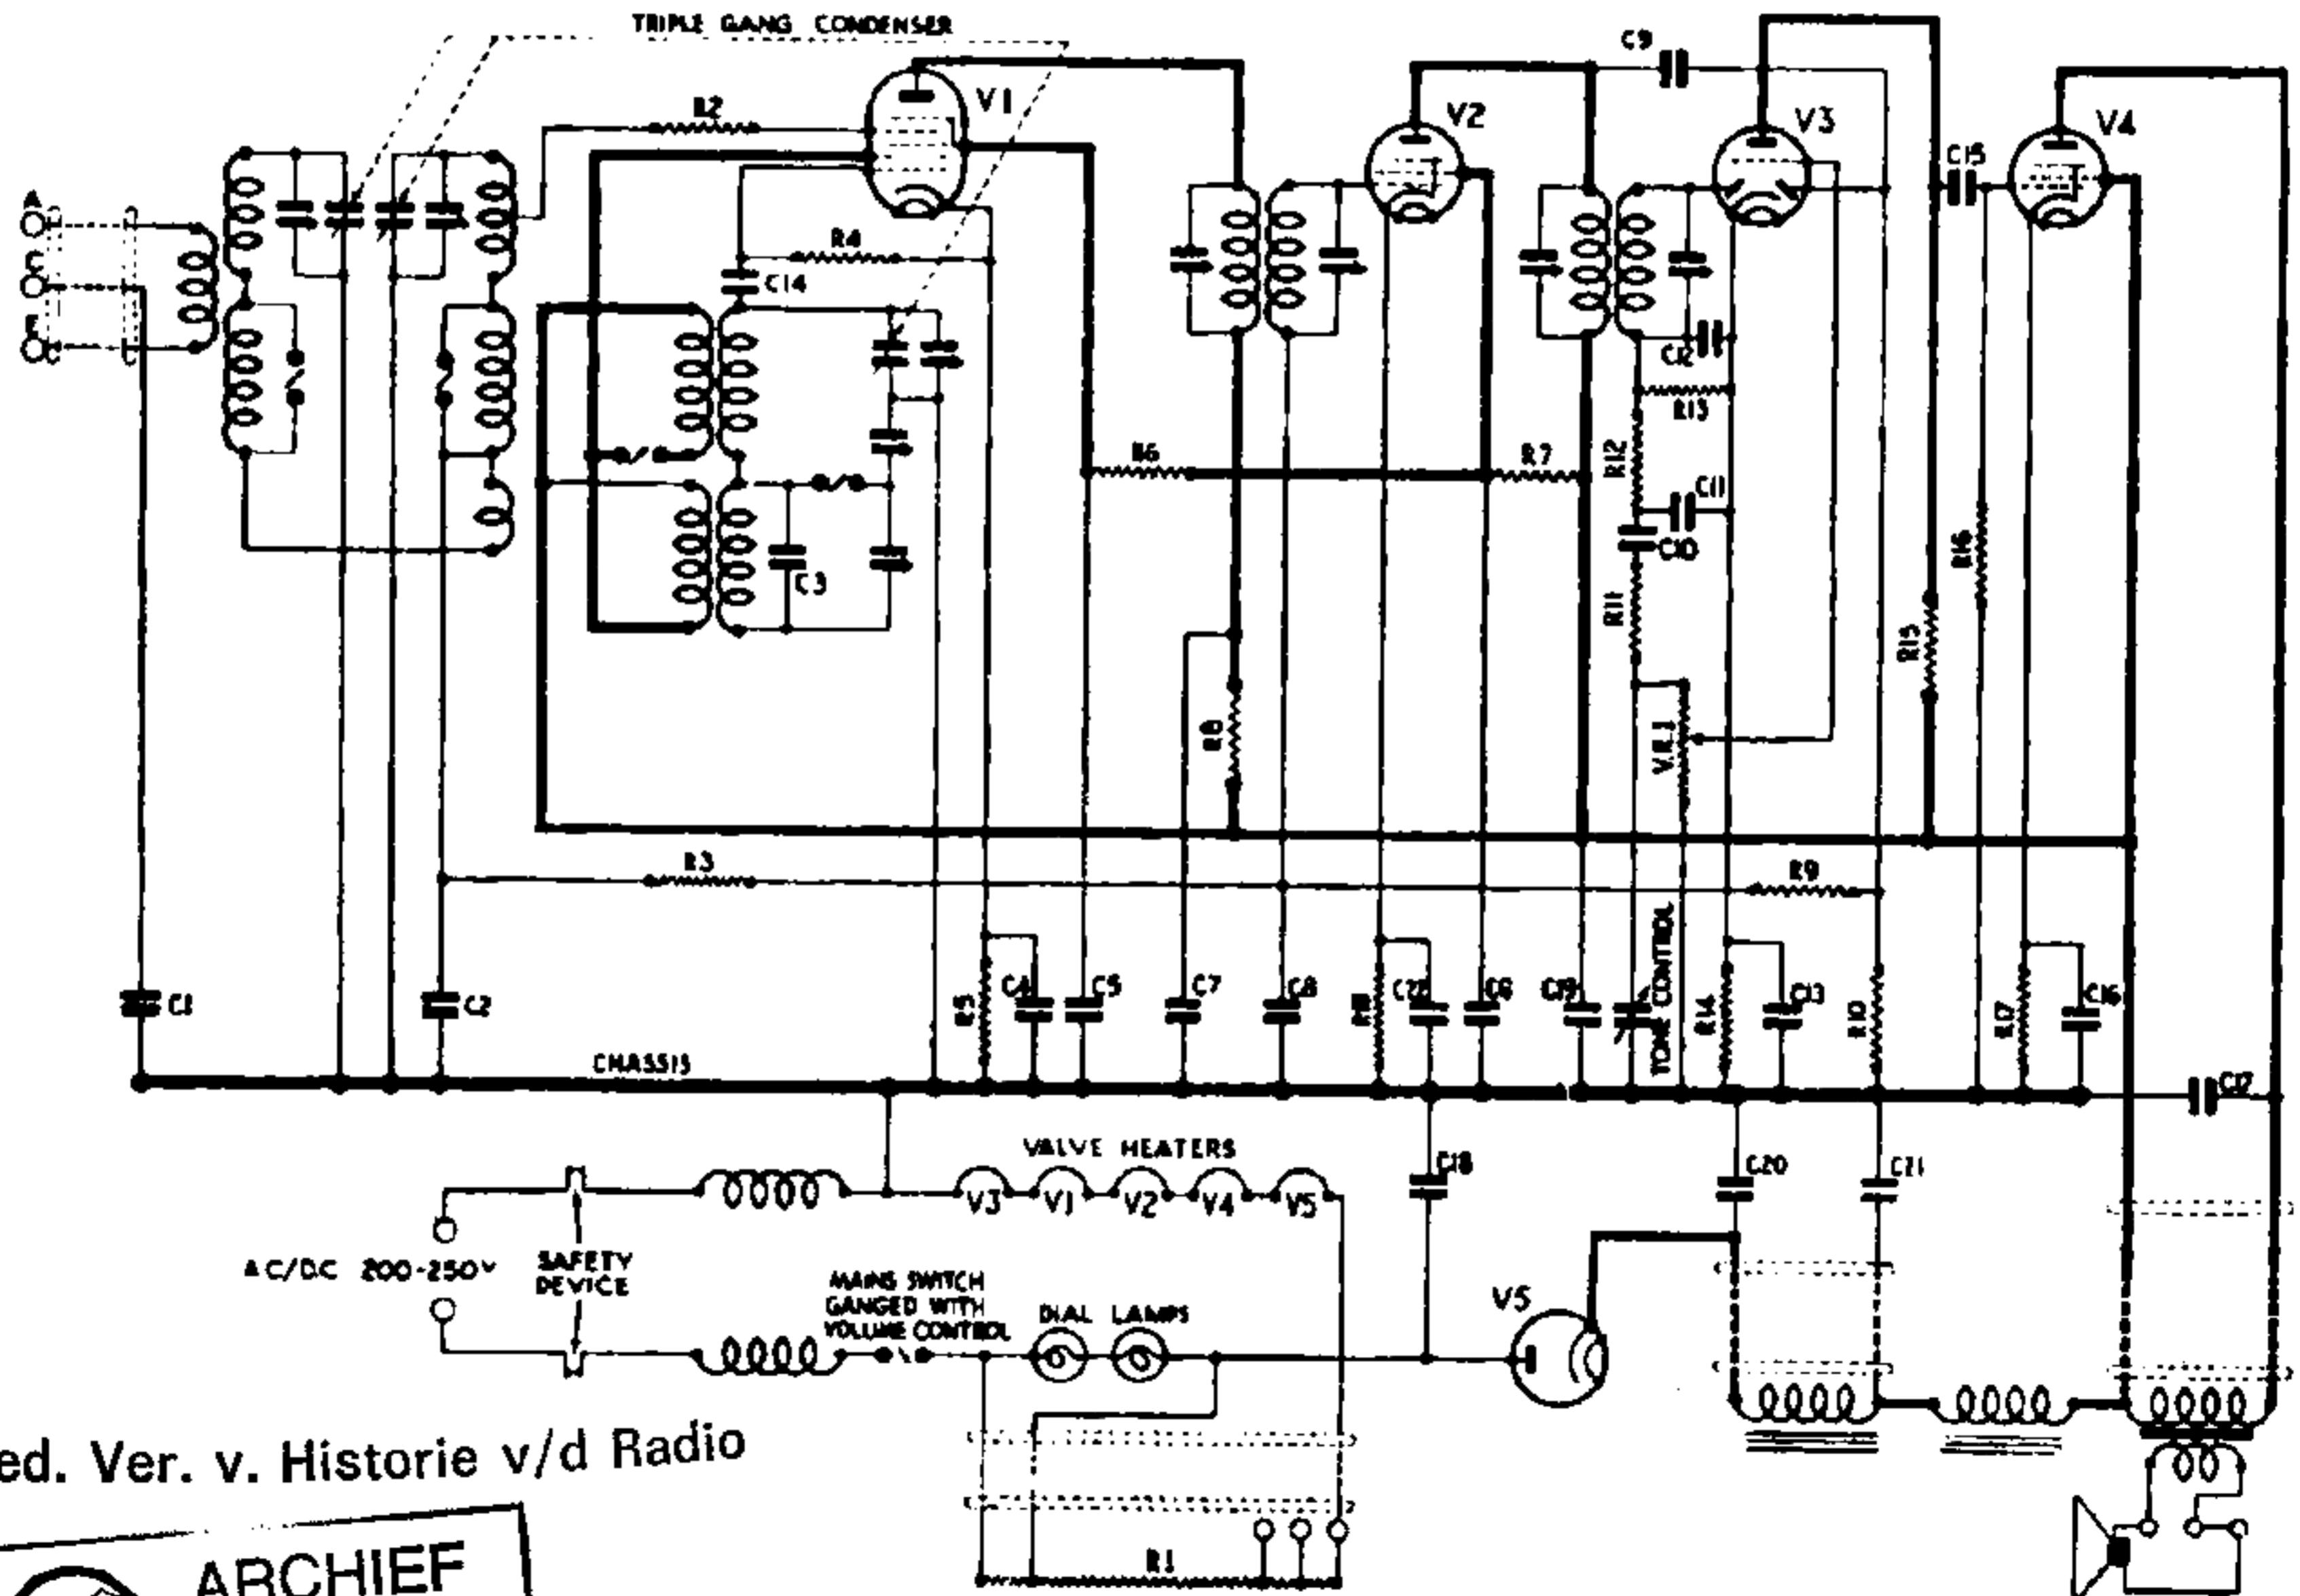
TRIPLE GANG CONDENSER

A
E

V1 V2 V3 V4
C9
R2
C15
R4
C14
C12
R13
R6
R7
R12
C11
C10
C3
R11
R16
R15
R8
VR1
R3
R9
TONE CONTROL
C1 C2 R5 C4 C5 C7 C8 R18 C22 C6 C19 R14 C13 R10 R17 C16
CHASSIS
C17
C18 C20 C21
VALVE HEATERS
V3 V1 V2 V4 V5
AC/DC 200-250V
SAFETY DEVICE
MAINS SWITCH GANGED WITH VOLUME CONTROL
DIAL LAMPS
V5
R1

ed. Ver. v. Historie v/d Radio

ARCHIEF